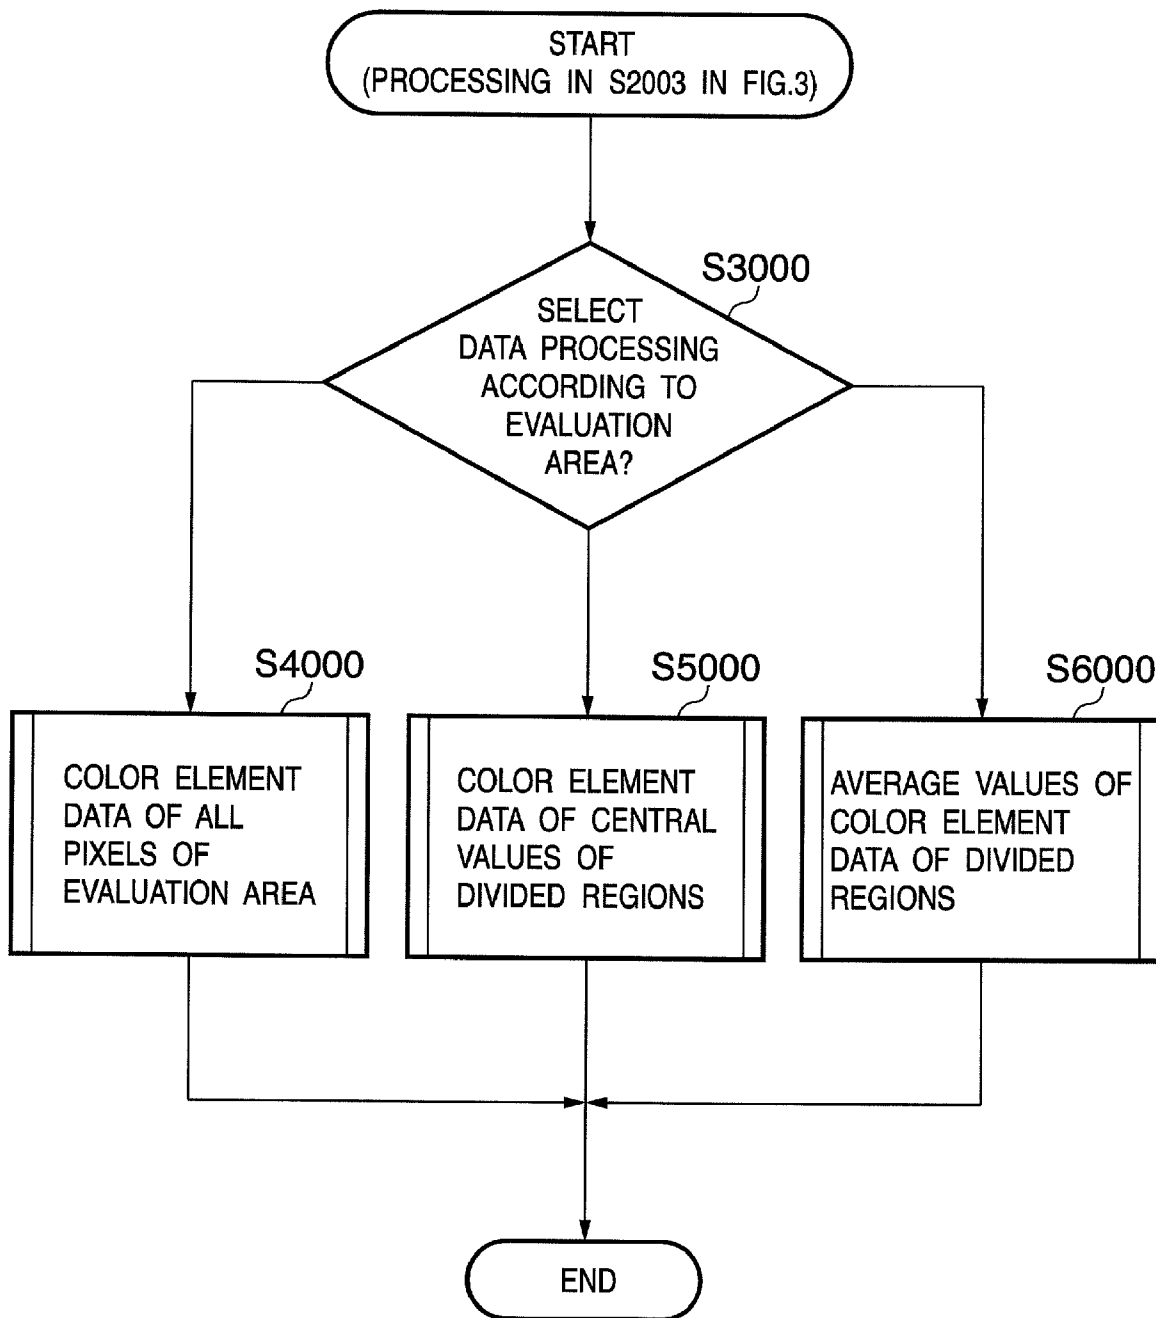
START
(PROCESSING IN S2003 IN FIG.3)

S3000

SELECT DATA PROCESSING ACCORDING TO EVALUATION AREA?

S4000

COLOR ELEMENT DATA OF ALL PIXELS OF EVALUATION AREA

S5000

COLOR ELEMENT DATA OF CENTRAL VALUES OF DIVIDED REGIONS

S6000

AVERAGE VALUES OF COLOR ELEMENT DATA OF DIVIDED REGIONS

END